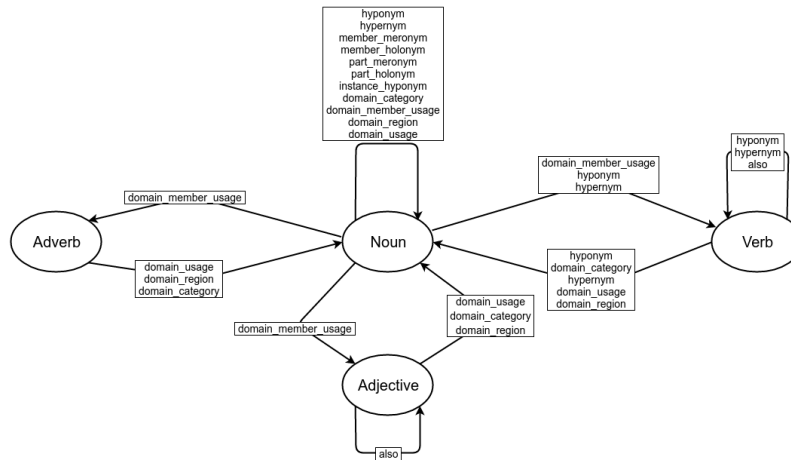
hyponym
hypernym
member_meronym
member_holonym
part_meronym
part_holonym
instance_hyponym
domain_category
domain_member_usage
domain_region
domain_usage

hyponym
hypernym
also

domain_member_usage

domain_member_usage
hyponym
hypernym

Adverb

Noun

Verb

domain_usage
domain_region
domain_category

hyponym
domain_category
hypernym
domain_usage
domain_region

domain_member_usage

domain_usage
domain_category
domain_region

Adjective

also